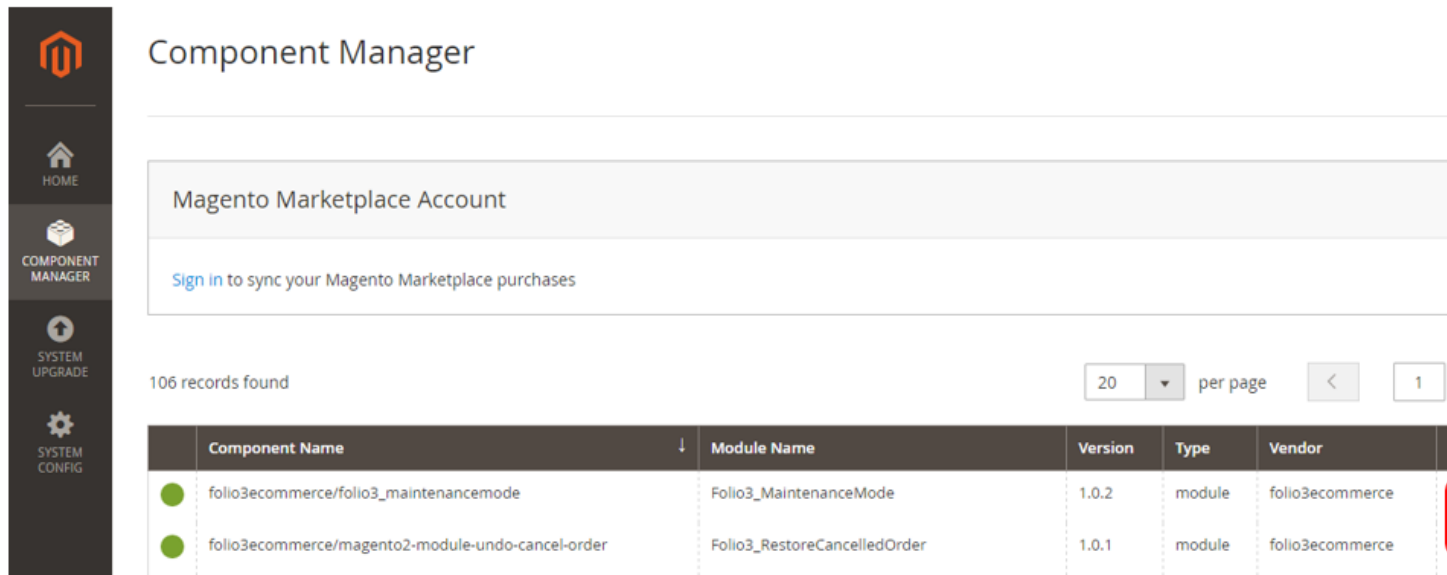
HOME

COMPONENT MANAGER

SYSTEM UPGRADE

SYSTEM CONFIG

Component Manager

Magento Marketplace Account

Sign in to sync your Magento Marketplace purchases

106 records found

20 per page 1

| | Component Name ↓ | Module Name | Version | Type | Vendor |
|---|---|---|---|---|---|
| | folio3ecommerce/folio3_maintenancemode | Folio3_MaintenanceMode | 1.0.2 | module | folio3ecommerce |
| | folio3ecommerce/magento2-module-undo-cancel-order | Folio3_RestoreCancelledOrder | 1.0.1 | module | folio3ecommerce |